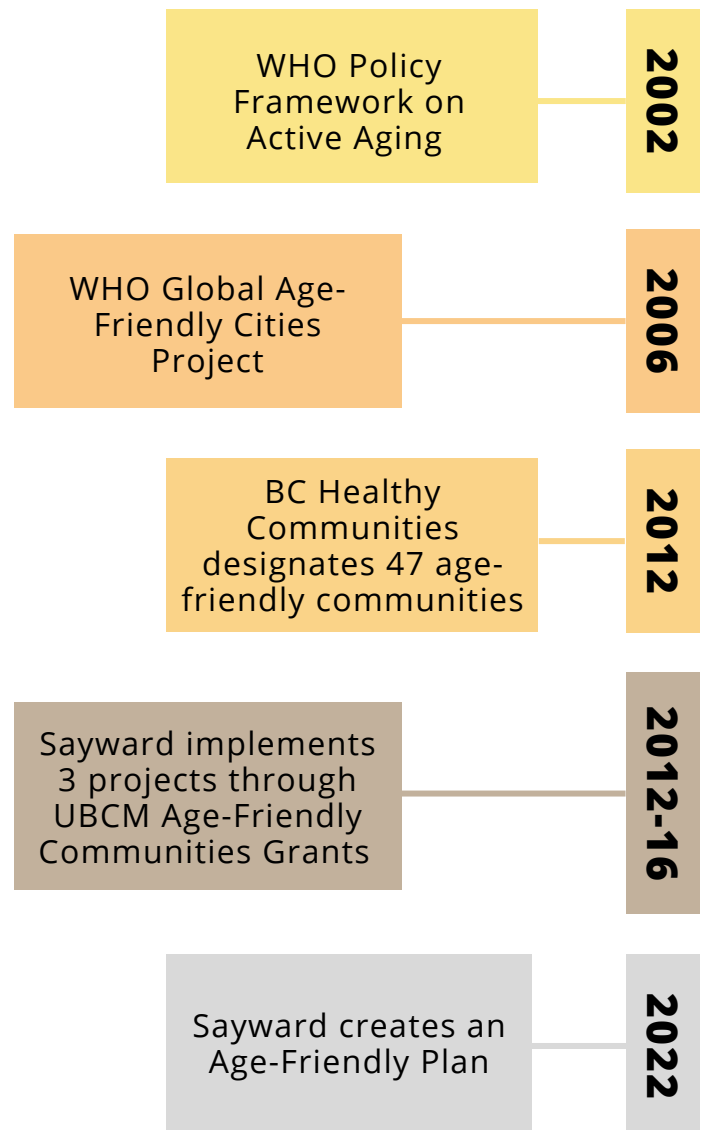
WHO Policy Framework on Active Aging

2002

WHO Global Age-Friendly Cities Project

2006

BC Healthy Communities designates 47 age-friendly communities

2012

Sayward implements 3 projects through UBCM Age-Friendly Communities Grants

2012-16

Sayward creates an Age-Friendly Plan

2022